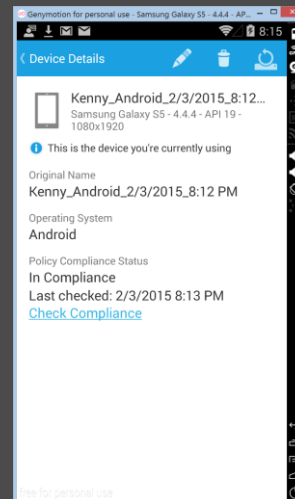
Genymotion for personal use - Samsung Galaxy S5 - 4.4.4 - AP...

8:15

Device Details

Kenny_Android_2/3/2015_8:12...
Samsung Galaxy S5 - 4.4.4 - API 19 - 1080x1920

This is the device you're currently using

Original Name
Kenny_Android_2/3/2015_8:12 PM

Operating System
Android

Policy Compliance Status
In Compliance
Last checked: 2/3/2015 8:13 PM
Check Compliance

free for personal use